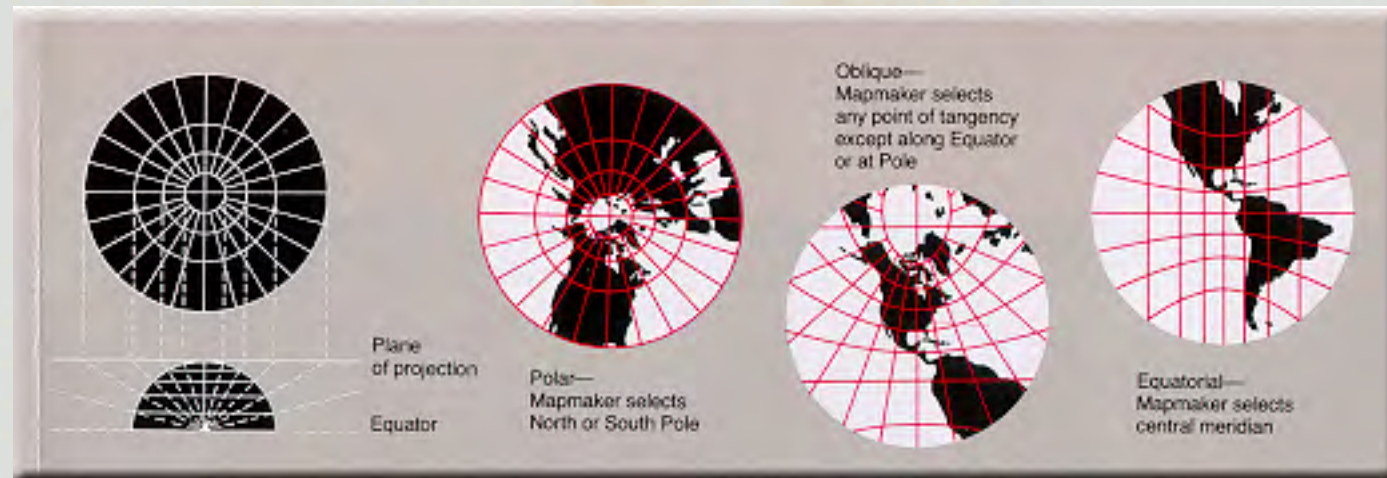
Plane of projection

Equator

Polar—
Mapmaker selects North or South Pole

Oblique—
Mapmaker selects any point of tangency except along Equator or at Pole

Equatorial—
Mapmaker selects central meridian